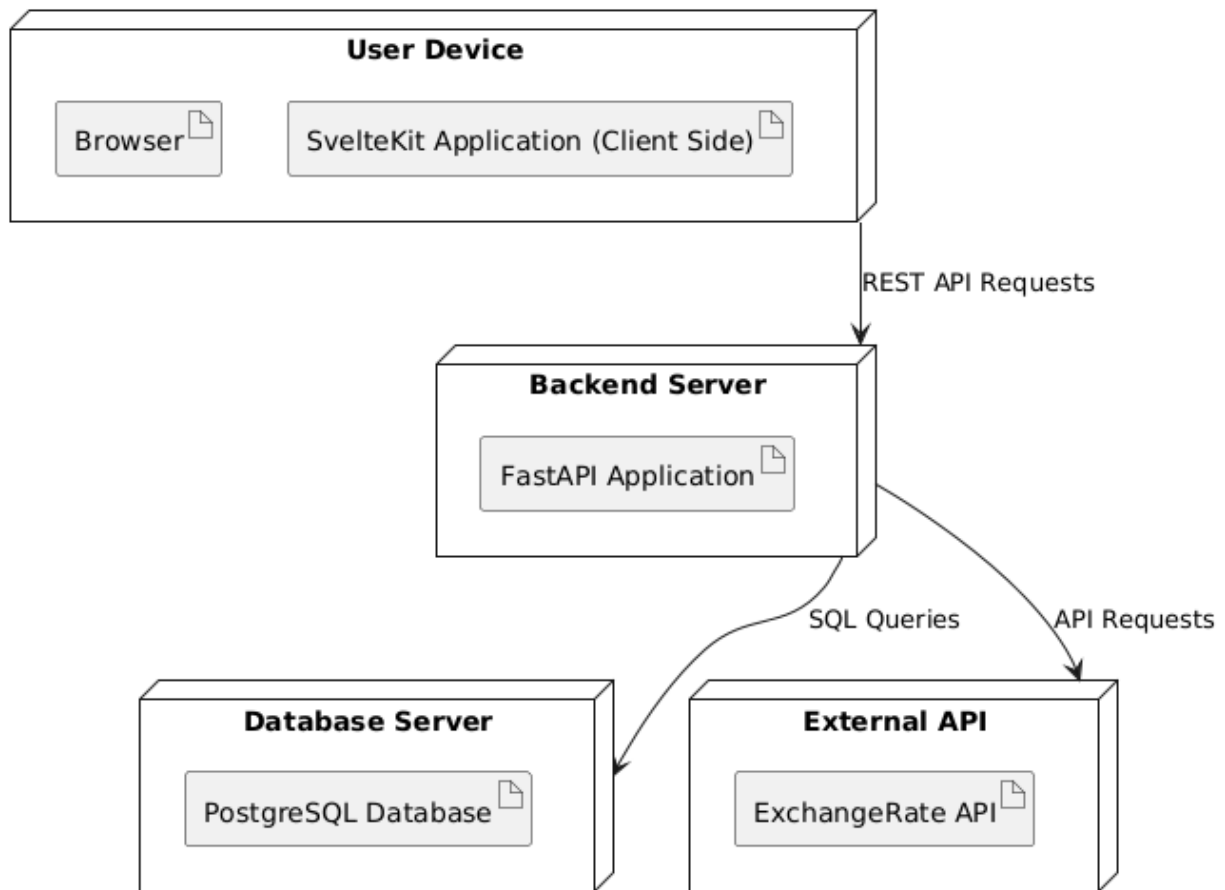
User Device

Browser

SvelteKit Application (Client Side)

REST API Requests

Backend Server

FastAPI Application

SQL Queries

API Requests

Database Server

PostgreSQL Database

External API

ExchangeRate API